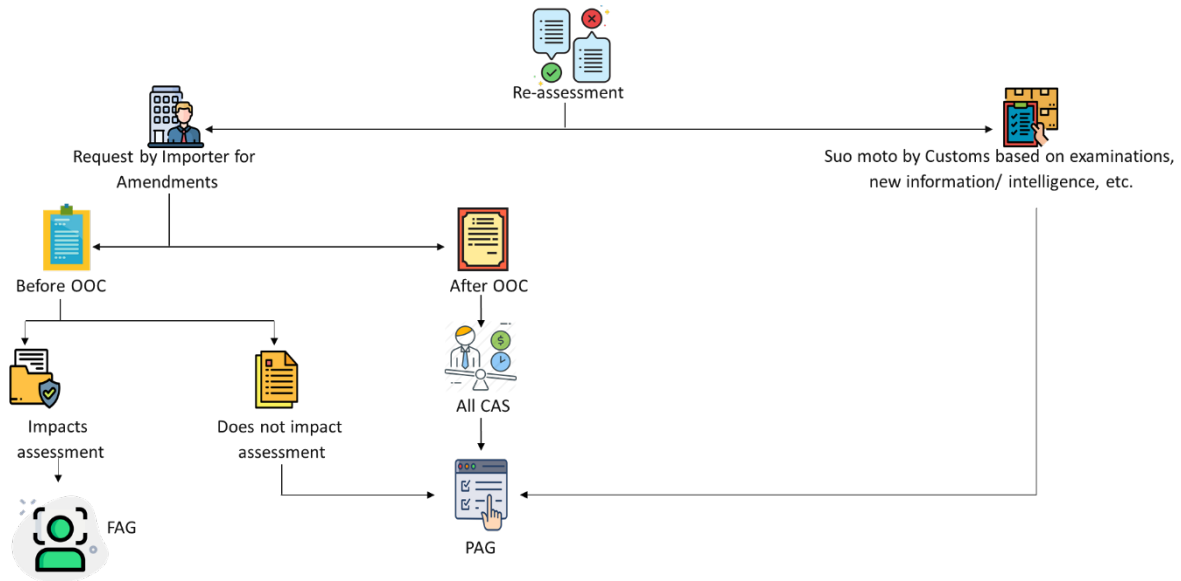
Re-assessment

Request by Importer for Amendments

Suo moto by Customs based on examinations, new information/ intelligence, etc.

Before OOC

After OOC

All CAS

Impacts assessment

Does not impact assessment

FAG

PAG